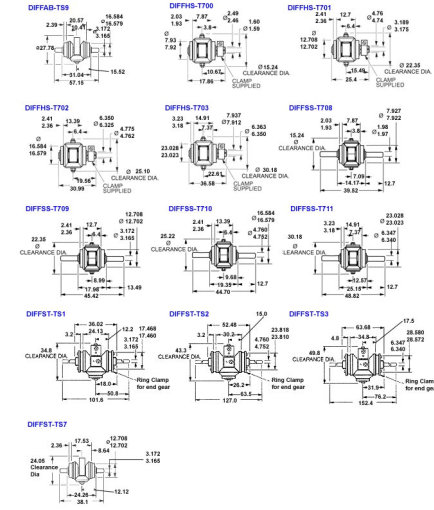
DIFFAB-TS9

20.57
20.55
16.584
16.579
3.172
3.165
Ø27.78
31.04
57.15
15.52

DIFFHS-T700

2.03
1.93
7.87
3.8
2.49
2.46
1.60
1.59
7.93
7.92
10.67
17.86
Ø 15.24
CLEARANCE DIA.
CLAMP SUPPLIED

DIFFHS-T701

2.41
2.36
12.7
4.76
4.74
3.189
3.175
12.708
12.702
15.49
25.4
Ø 22.35
CLEARANCE DIA.
CLAMP SUPPLIED

DIFFHS-T702

2.41
2.36
13.39
6.4
6.350
6.325
4.775
4.762
16.584
16.579
15.56
30.99
Ø 20.10
CLEARANCE DIA.
CLAMP SUPPLIED

DIFFHS-T703

3.23
3.18
14.91
7.37
7.937
7.912
6.363
6.350
23.028
23.023
22.61
36.58
Ø 30.18
CLEARANCE DIA.
CLAMP SUPPLIED

DIFFSS-T708

2.03
1.93
7.87
3.8
7.927
7.922
1.98
1.97
15.24
CLEARANCE DIA.
7.09
14.17
30.62
12.7

DIFFSS-T709

2.41
2.36
12.7
6.4
12.708
12.702
3.172
3.165
22.35
CLEARANCE DIA.
8.99
17.98
45.42
13.49

DIFFSS-T710

2.41
2.36
13.39
6.4
16.584
16.579
4.760
4.752
25.22
CLEARANCE DIA.
9.68
19.35
44.70
12.7

DIFFSS-T711

3.23
3.18
14.91
7.37
23.028
23.023
6.347
6.340
30.18
CLEARANCE DIA.
12.57
25.15
48.82
12.7

DIFFST-TS1

36.02
24.13
12.2
17.468
17.460
3.2
3.172
3.165
34.8
CLEARANCE DIA.
18.0
50.8
101.6
Ring Clamp for end gear

DIFFST-TS2

52.48
30.2
15.0
23.818
23.810
3.2
4.760
4.752
43.2
CLEARANCE DIA.
26.2
63.5
127.0
Ring Clamp for end gear

DIFFST-TS3

4.8
34.9
17.5
28.580
28.572
49.8
CLEARANCE DIA.
6.347
6.340
31.8
76.2
152.4
Ring Clam for end ge

DIFFST-TS7

2.36
17.53
8.64
12.708
12.702
3.172
3.165
24.05
Clearance Dia
24.28
38.1
12.12